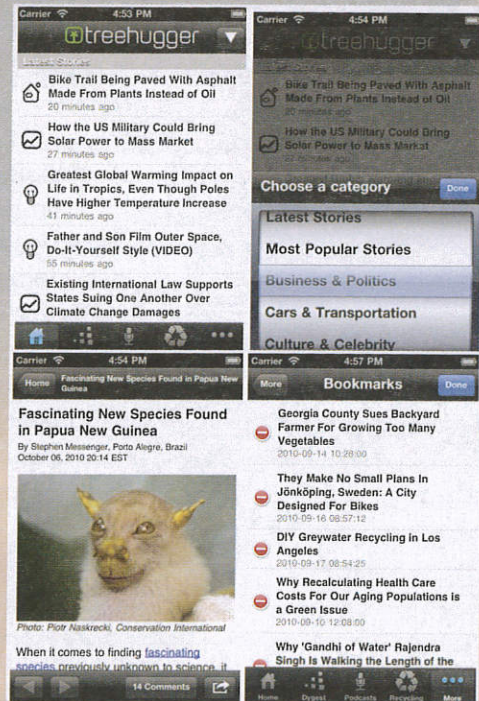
Carrier 4:53 PM

treehugger

Latest Stories

Bike Trail Being Paved With Asphalt Made From Plants Instead of Oil
20 minutes ago

How the US Military Could Bring Solar Power to Mass Market
27 minutes ago

Greatest Global Warming Impact on Life in Tropics, Even Though Poles Have Higher Temperature Increase
41 minutes ago

Father and Son Film Outer Space, Do-It-Yourself Style (VIDEO)
55 minutes ago

Existing International Law Supports States Suing One Another Over Climate Change Damages

Carrier 4:54 PM

treehugger

Bike Trail Being Paved With Asphalt Made From Plants Instead of Oil

How the US Military Could Bring Solar Power to Mass Market

Choose a category

Done

Latest Stories

Most Popular Stories

Business & Politics

Cars & Transportation

Culture & Celebrity

Carrier 4:54 PM

Home

Fascinating New Species Found in Papua New Guinea

Fascinating New Species Found in Papua New Guinea

By Stephen Messenger, Porto Alegre, Brazil
October 06, 2010 20:14 EST

Photo: Piotr Naskrecki, Conservation International

When it comes to finding fascinating species previously unknown to science, it

14 Comments

Carrier 4:57 PM

More

Bookmarks

Done

Georgia County Sues Backyard Farmer For Growing Too Many Vegetables
2010-09-14 10:28:00

They Make No Small Plans In Jönköping, Sweden: A City Designed For Bikes
2010-09-16 08:57:12

DIY Greywater Recycling in Los Angeles
2010-09-17 08:54:25

Why Recalculating Health Care Costs For Our Aging Populations is a Green Issue
2010-09-10 12:08:00

Why 'Gandhi of Water' Rajendra Singh Is Walking the Length of the

Home Digest Podcasts Recycling More